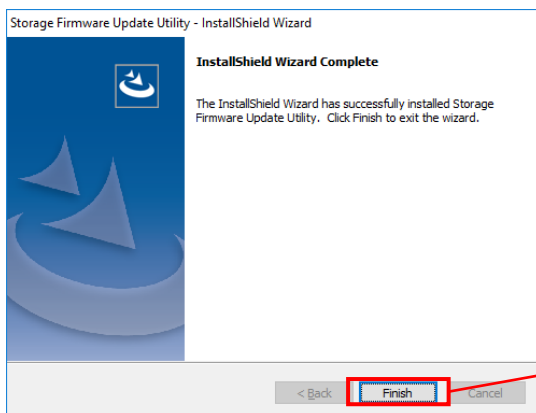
Storage Firmware Update Utility - InstallShield Wizard

InstallShield Wizard Complete

The InstallShield Wizard has successfully installed Storage Firmware Update Utility. Click Finish to exit the wizard.

< Back

Finish

Cancel